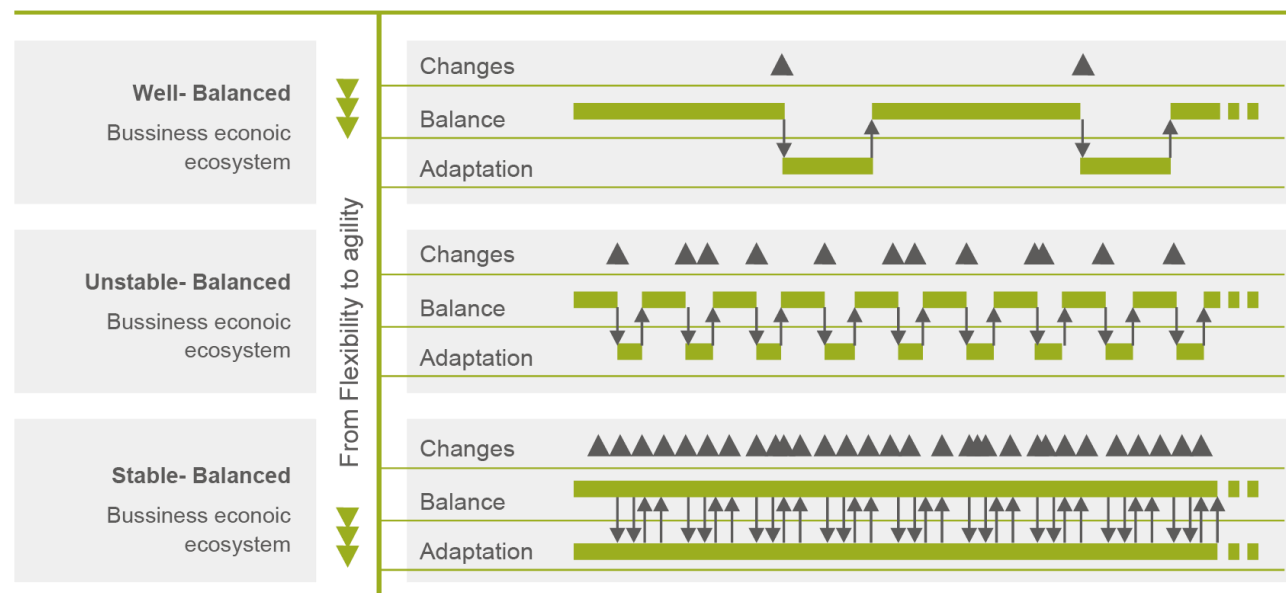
Well- Balanced

Bussiness econoic ecosystem

Unstable- Balanced

Bussiness econoic ecosystem

Stable- Balanced

Bussiness econoic ecosystem

From Flexibility to agility

Changes

Balance

Adaptation

Changes

Balance

Adaptation

Changes

Balance

Adaptation